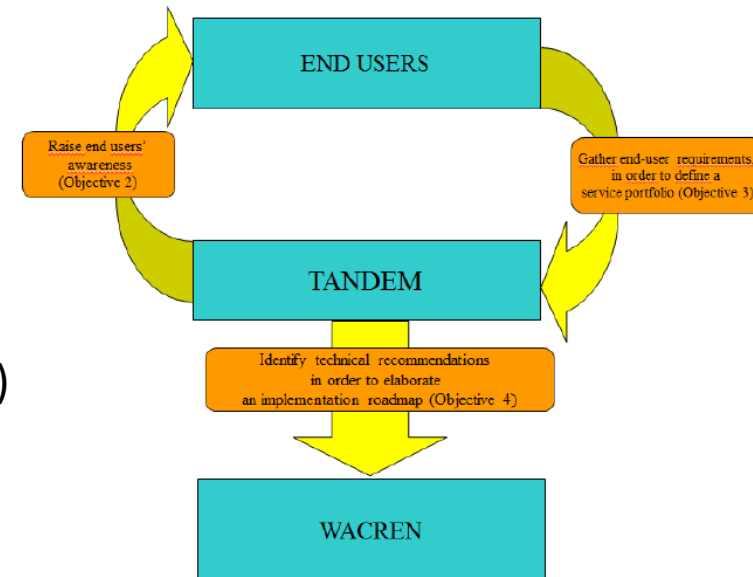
END USERS

Raise end users' awareness (Objective 2)

Gather end-user requirements in order to define a service portfolio (Objective 3)

TANDEM

Identify technical recommendations in order to elaborate an implementation roadmap (Objective 4)

WACREN